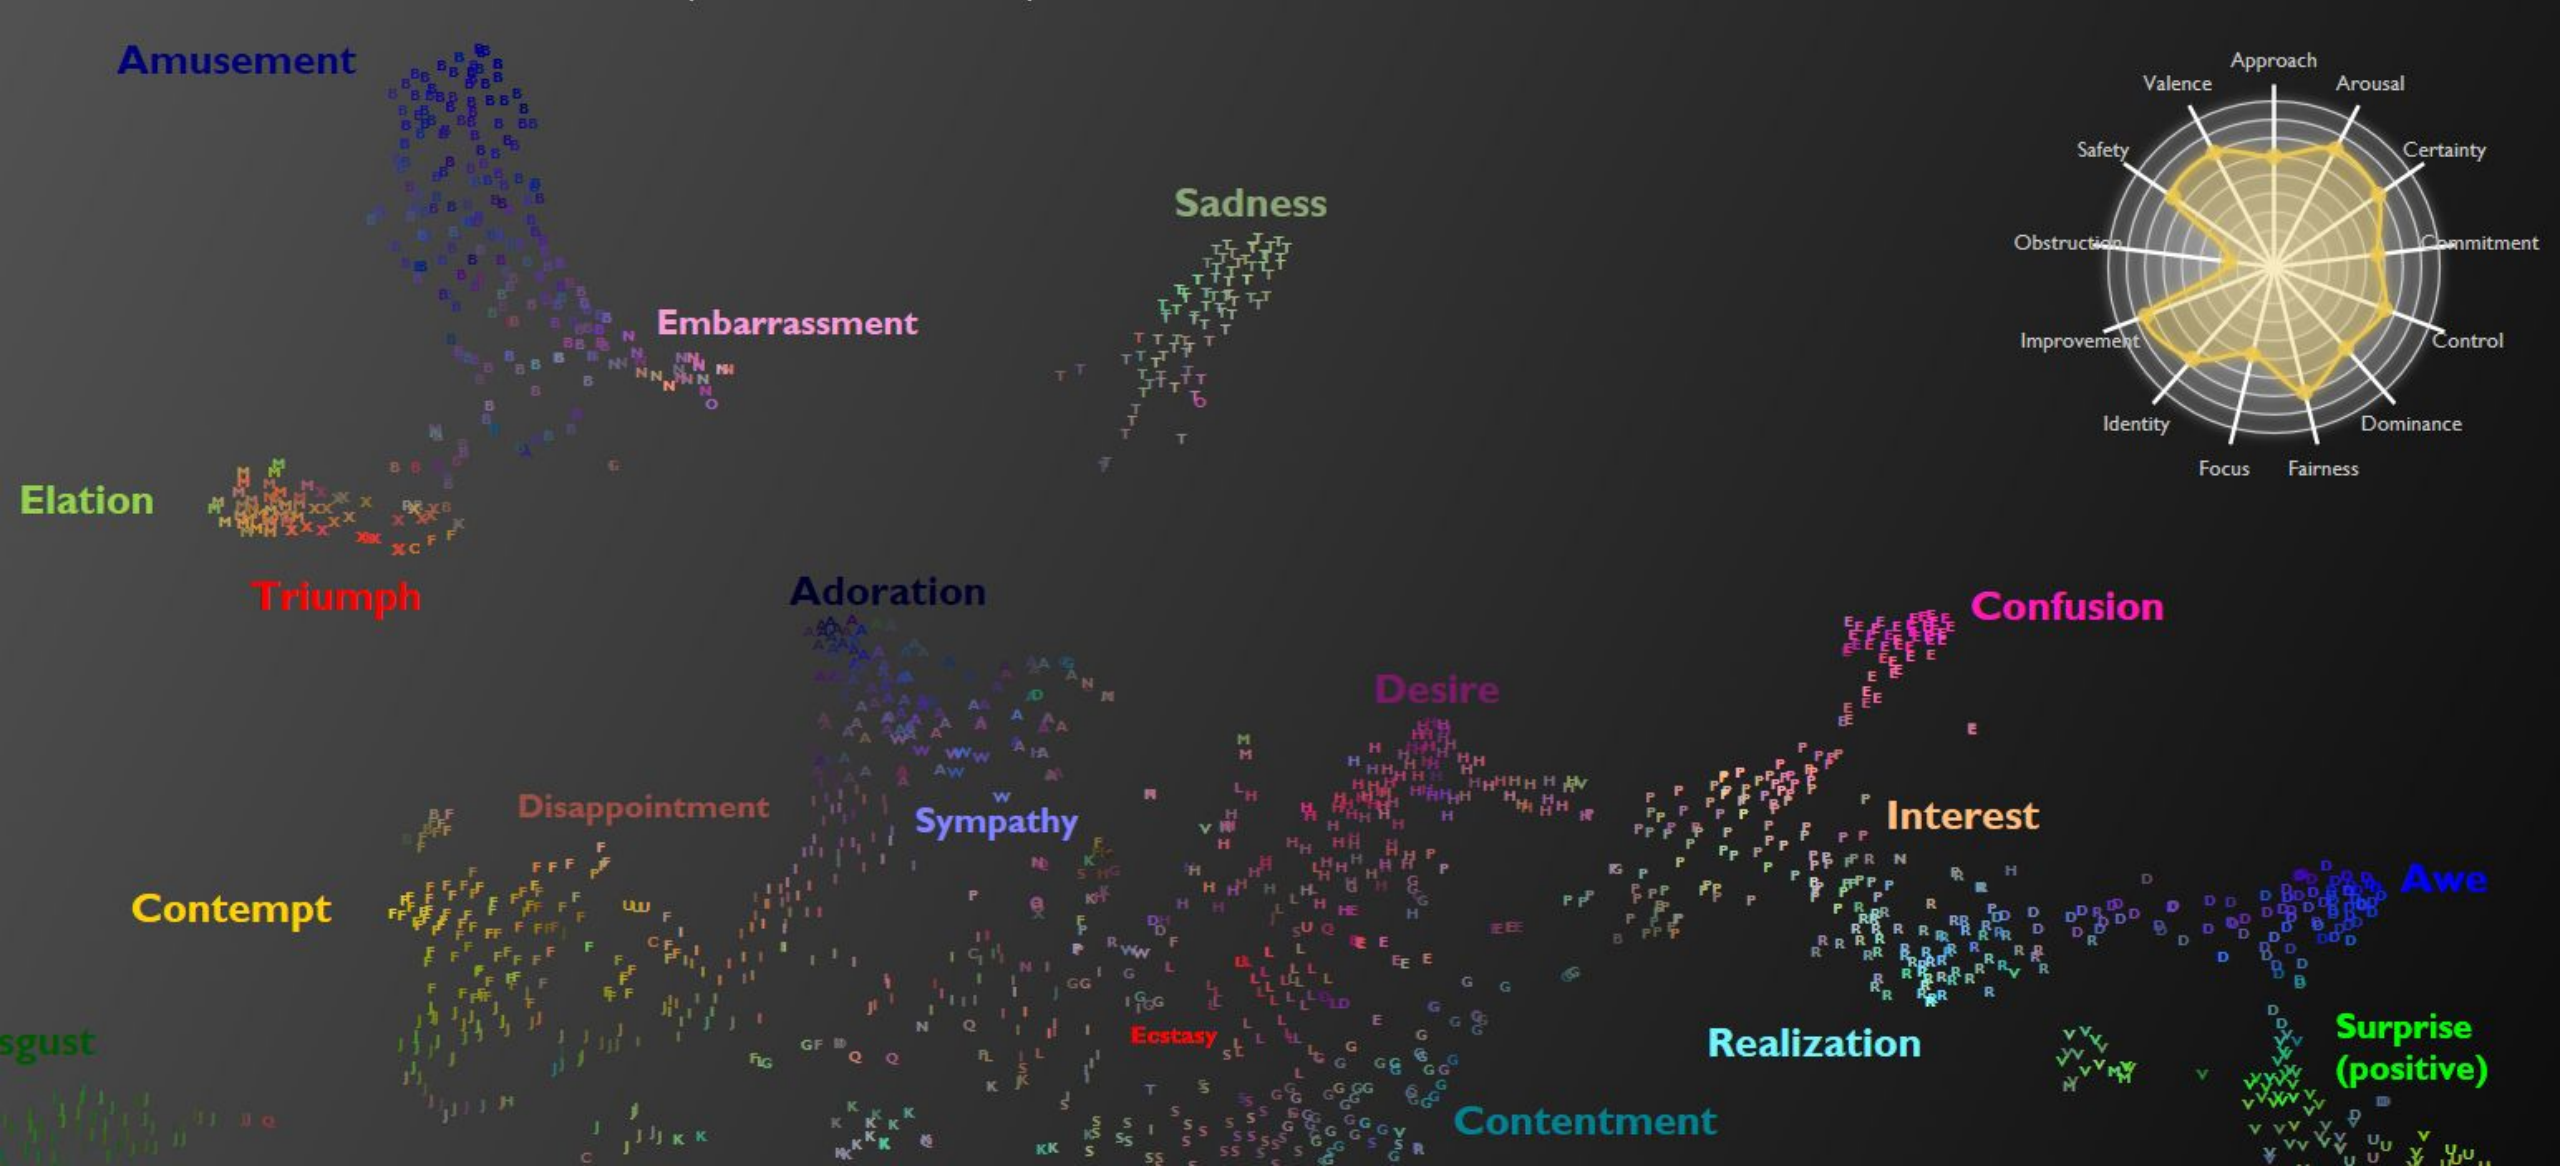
Amusement

Embarrassment

Sadness

Elation

Triumph

Adoration

Confusion

Desire

Disappointment

Sympathy

Interest

Contempt

Awe

sgust

Ecstasy

Realization

Surprise (positive)

Contentment

Approach
Valence
Arousal
Safety
Certainty
Obstruction
Commitment
Improvement
Control
Identity
Dominance
Focus
Fairness